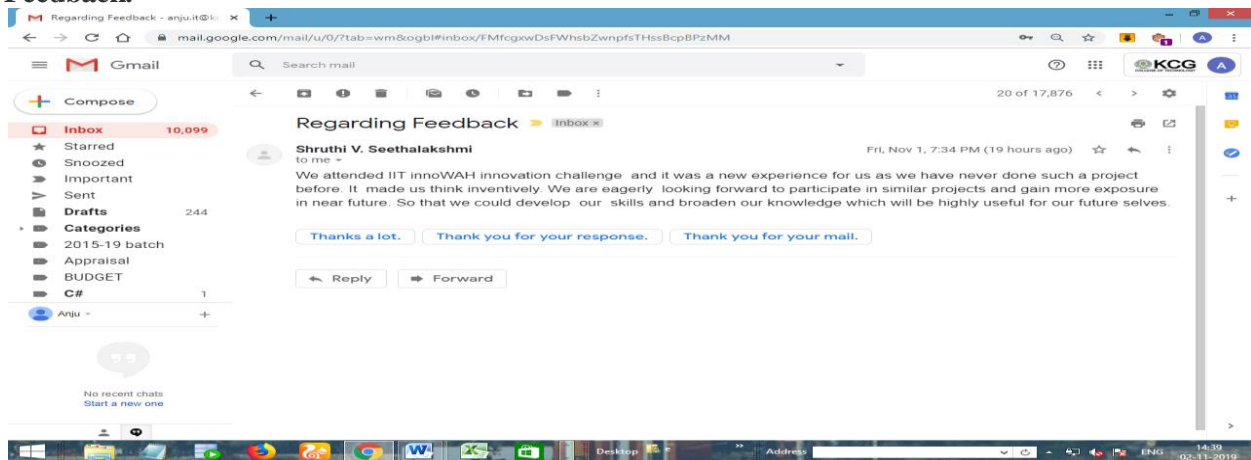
Feedback:

Regarding Feedback - anju.it@k

mail.google.com/mail/u/0/?tab=wm&ogbl#inbox/FMfcgxwDsFWhsbZwnpfsTHssBcpBPzMM

Gmail

Search mail

KCG

Compose

Inbox 10,099
Starred
Snoozed
Important
Sent
Drafts 244
Categories
2015-19 batch
Appraisal
BUDGET
C# 1

Anju

No recent chats
Start a new one

20 of 17,876

Regarding Feedback Inbox ×

Shruthi V. Seethalakshmi
to me

Fri, Nov 1, 7:34 PM (19 hours ago)

We attended IIT innoWAH innovation challenge and it was a new experience for us as we have never done such a project before. It made us think inventively. We are eagerly looking forward to participate in similar projects and gain more exposure in near future. So that we could develop our skills and broaden our knowledge which will be highly useful for our future selves.

Thanks a lot. Thank you for your response. Thank you for your mail.

Reply Forward

Desktop Address ENG 14:39 02-11-2019